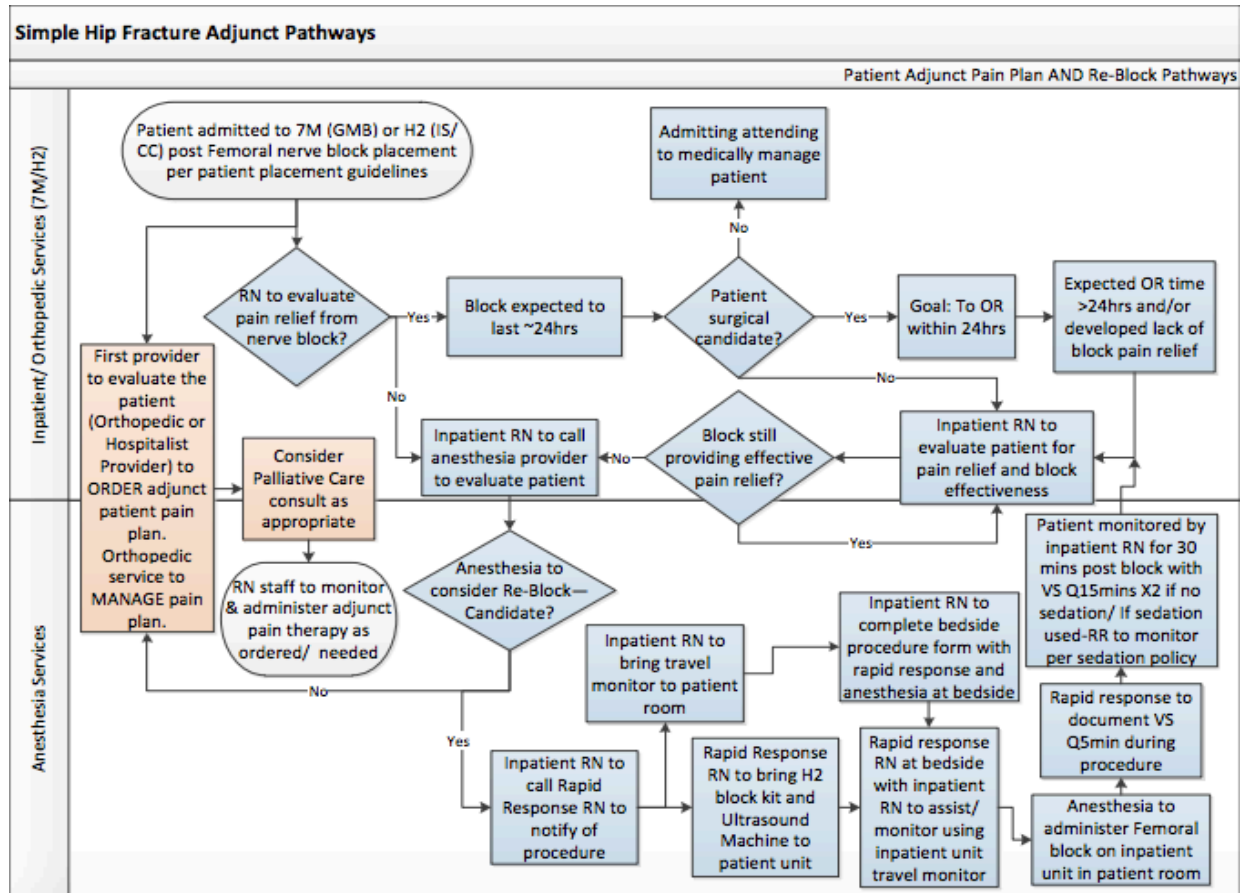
Simple Hip Fracture Adjunct Pathways

Patient Adjunct Pain Plan AND Re-Block Pathways

Inpatient/ Orthopedic Services (7M/H2)

Anesthesia Services

Patient admitted to 7M (GMB) or H2 (IS/CC) post Femoral nerve block placement per patient placement guidelines

Admitting attending to medically manage patient

No

RN to evaluate pain relief from nerve block?

Yes

Block expected to last ~24hrs

Patient surgical candidate?

Yes

Goal: To OR within 24hrs

Expected OR time >24hrs and/or developed lack of block pain relief

No

No

First provider to evaluate the patient (Orthopedic or Hospitalist Provider) to ORDER adjunct patient pain plan. Orthopedic service to MANAGE pain plan.

Consider Palliative Care consult as appropriate

Inpatient RN to call anesthesia provider to evaluate patient

No

Block still providing effective pain relief?

Inpatient RN to evaluate patient for pain relief and block effectiveness

Yes

RN staff to monitor & administer adjunct pain therapy as ordered/ needed

Anesthesia to consider Re-Block—Candidate?

No

Yes

Patient monitored by inpatient RN for 30 mins post block with VS Q15mins X2 if no sedation/ If sedation used-RR to monitor per sedation policy

Inpatient RN to complete bedside procedure form with rapid response and anesthesia at bedside

Inpatient RN to bring travel monitor to patient room

Rapid response to document VS Q5min during procedure

Inpatient RN to call Rapid Response RN to notify of procedure

Rapid Response RN to bring H2 block kit and Ultrasound Machine to patient unit

Rapid response RN at bedside with inpatient RN to assist/ monitor using inpatient unit travel monitor

Anesthesia to administer Femoral block on inpatient unit in patient room